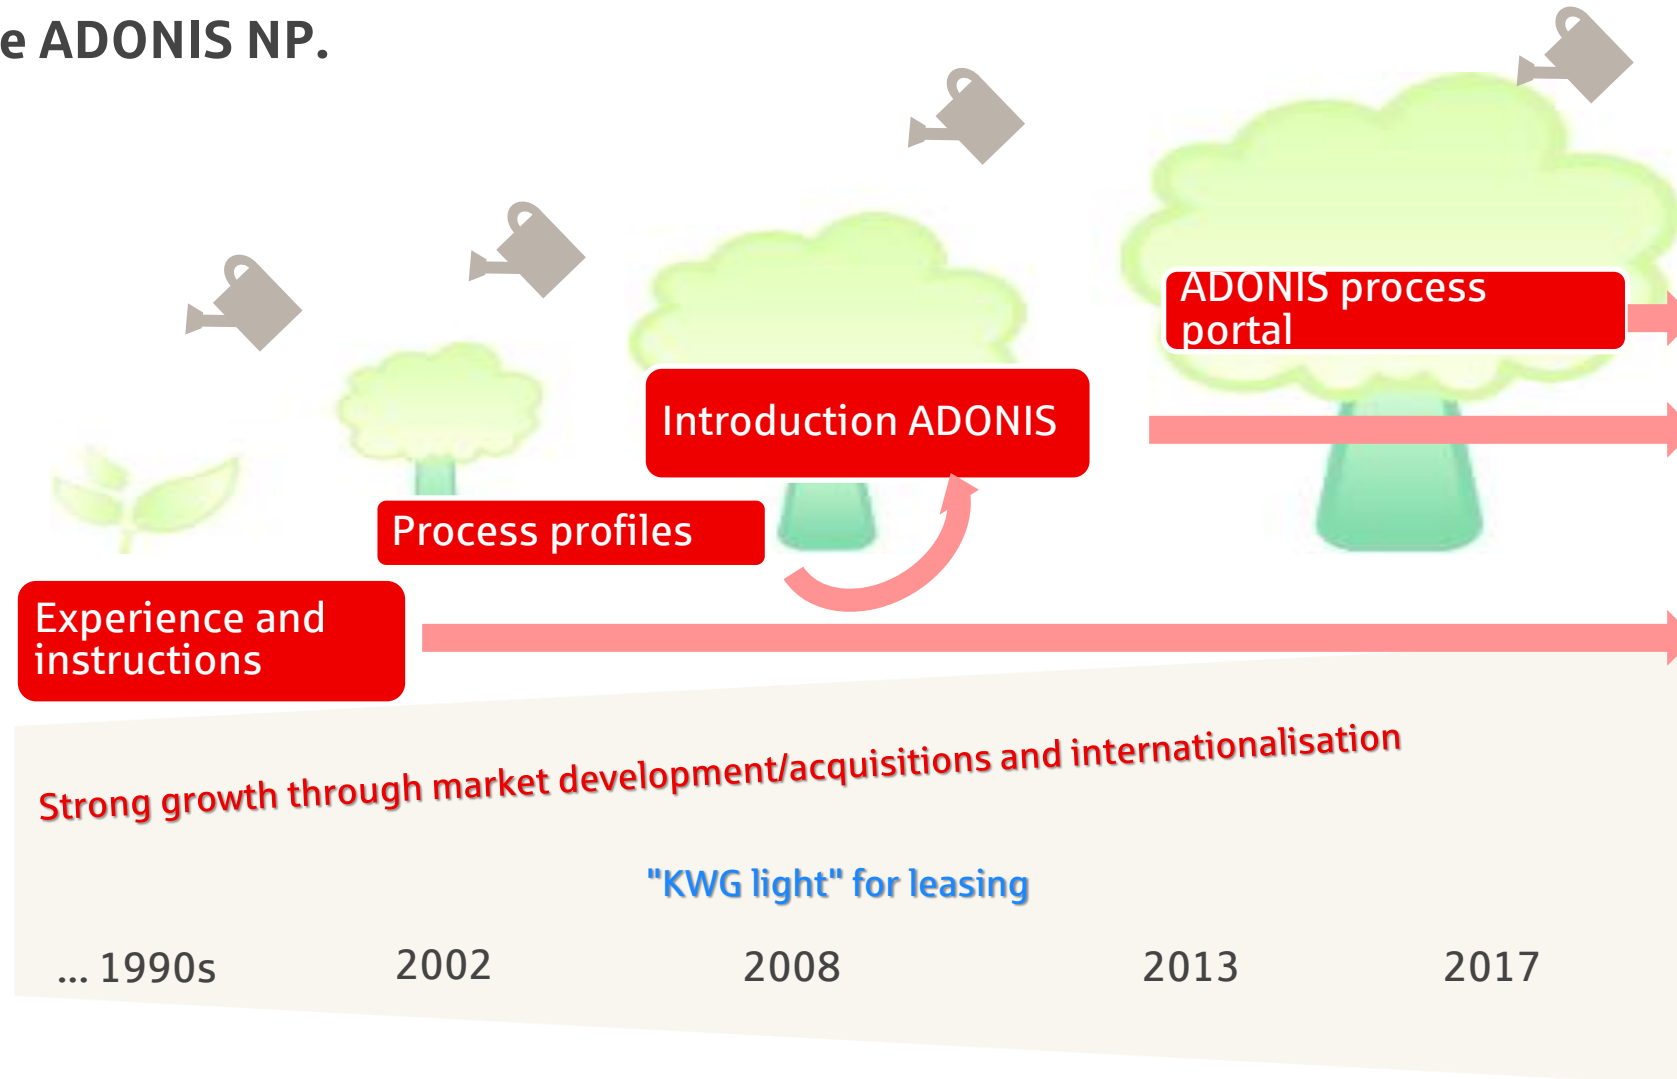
e ADONIS NP.

ADONIS process portal

Introduction ADONIS

Process profiles

Experience and instructions

Strong growth through market development/acquisitions and internationalisation

"KWG light" for leasing

... 1990s

2002

2008

2013

2017